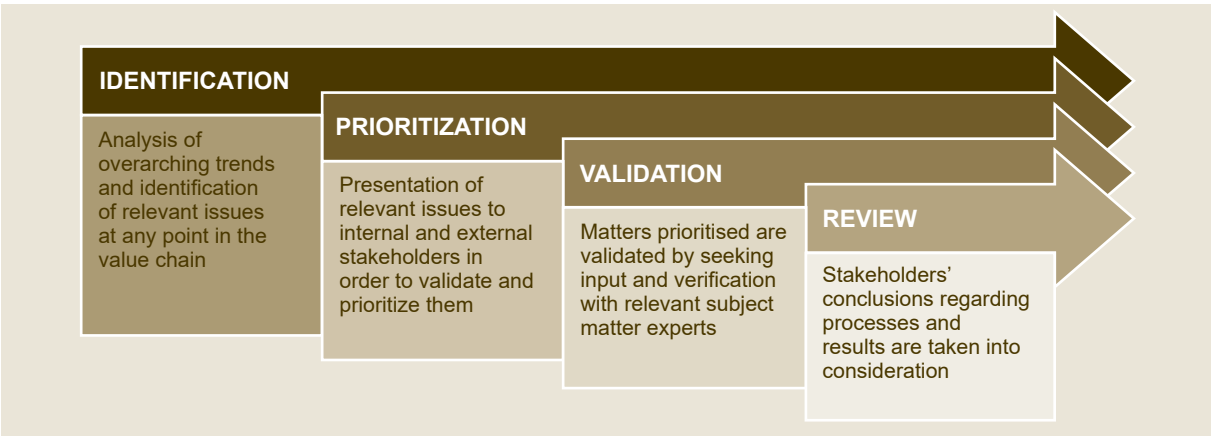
IDENTIFICATION

Analysis of overarching trends and identification of relevant issues at any point in the value chain

PRIORITIZATION

Presentation of relevant issues to internal and external stakeholders in order to validate and prioritize them

VALIDATION

Matters prioritised are validated by seeking input and verification with relevant subject matter experts

REVIEW

Stakeholders' conclusions regarding processes and results are taken into consideration